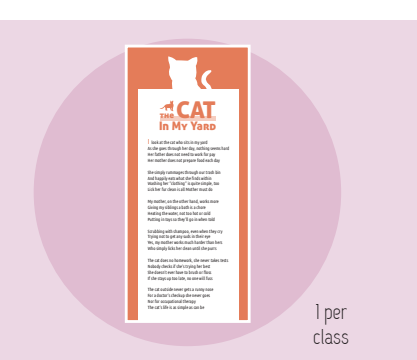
The CAT In My Yard

I look at the cat who sits in my yard
As she goes through her day, nothing seems hard
Her father does not need to work for pay
Her mother does not prepare food each day

She simply rummages through our trash bin
And happily eats what she finds within
Washing her "clothing" is quite simple, too
Lick her fur clean is all Mother must do

My mother, on the other hand, works more
Giving my siblings a bath is a chore
Heating the water, not too hot or cold
Putting in toys so they'll go in when told

Scrubbing with shampoo, even when they cry
Trying not to get any suds in their eye
Yes, my mother works much harder than hers
Who simply licks her clean until she purrs

The cat does no homework, she never takes tests
Nobody checks if she's trying her best
She doesn't ever have to brush or floss
If she stays up too late, no one will fuss

The cat outside never gets a runny nose
For a doctor's checkup she never goes
Nor for occupational therapy
The cat's life is as simple as can be

1 per class